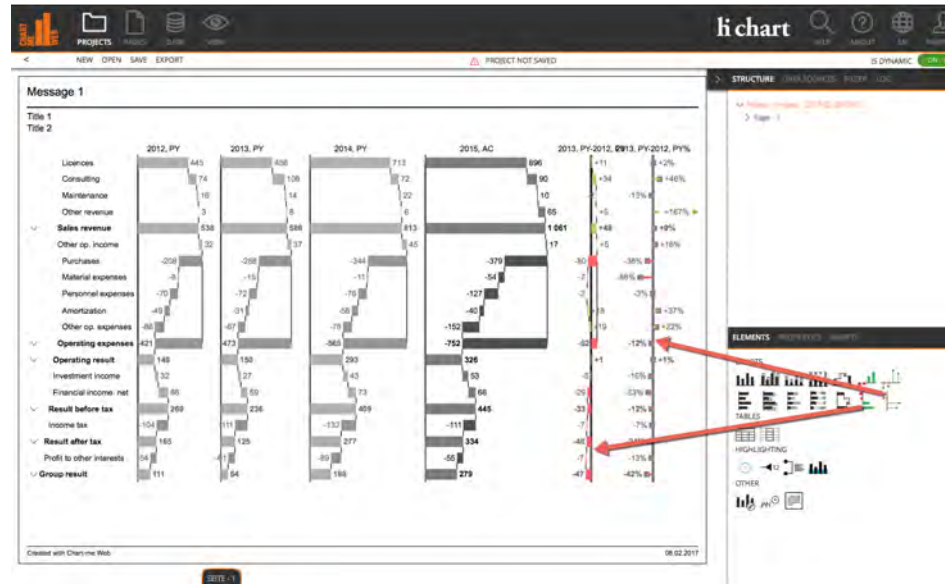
PROJECTS

li chart

NEW OPEN SAVE EXPORT

PROJECT NOT SAVED

IS DYNAMIC ON

STRUCTURE

Message 1

Title 1
Title 2

2012, PY 2013, PY 2014, PY 2015, AC 2013, PY-2012, PY 2013, PY-2012, PY%

Licences 445 456 713 896 +11 +2%
Consulting 74 108 72 90 +34 +46%
Maintenance 16 14 22 10 -13%
Other revenue 3 8 6 65 +5 +167%
Sales revenue 538 586 813 1 061 +48 +9%
Other op. income 32 37 45 17 +5 +16%
Purchases -208 -258 -344 -379 -50 -38%
Material expenses -8 -15 -11 -54 -7 -88%
Personnel expenses -70 -72 -76 -127 -2 -3%
Amortization -49 -31 -56 -40 18 +37%
Other op. expenses -86 -67 -78 -152 19 +22%
Operating expenses 421 473 -565 -752 -52 -12%
Operating result 148 150 293 326 +1 +1%
Investment income 32 27 43 53 -5 -16%
Financial income, net 86 59 73 66 -29 -33%
Result before tax 269 236 409 445 -33 -12%
Income tax -104 111 -132 -111 -7 -7%
Result after tax 165 125 277 334 -40
Profit to other interests 54 -41 -89 -55 -7 -13%
Group result 111 84 188 279 -47 -42%

Created with Chart-me Web 08.02.2017

ELEMENTS

TABLES

HIGHLIGHTING

OTHER

SEITE 1